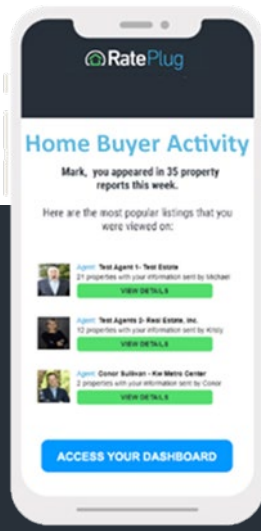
RatePlug

Home Buyer Activity

Mark, you appeared in 35 property reports this week.

Here are the most popular listings that you were viewed on:

Agent: Test Agent 1- Test Estate
21 properties with your information sent by Michael
VIEW DETAILS

Agent: Test Agents 2- Real Estate, Inc.
12 properties with your information sent by Kristy
VIEW DETAILS

Agent: Conor Sullivan - Kw Metro Center
2 properties with your information sent by Conor
VIEW DETAILS

ACCESS YOUR DASHBOARD